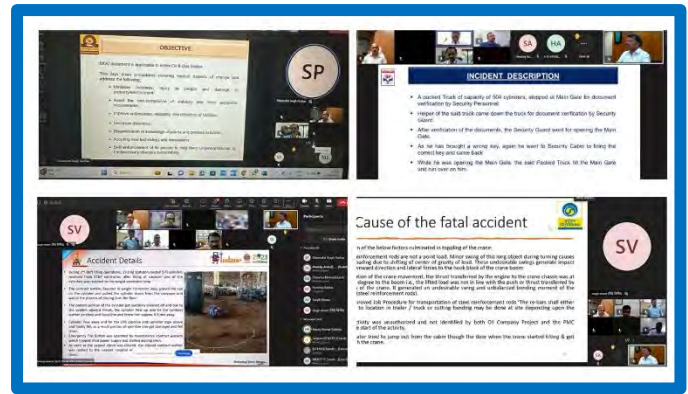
OBJECTIVE

SP

SA

HA

INCIDENT DESCRIPTION

A packed Truck of capacity of 504 cylinders, stopped at Main Gate for document verification by Security Personnel.

Helper of the said truck came down the truck for document verification by Security Guard.

After verification of the documents, the Security Guard went for opening the Main Gate.

As he has brought a wrong key, again he went to Security Cabin to bring the correct key and came back.

While he was opening the Main Gate, the said Packed Truck hit the Main Gate and ran over on him.

SV

Accident Details

Participants

Cause of the fatal accident

SV